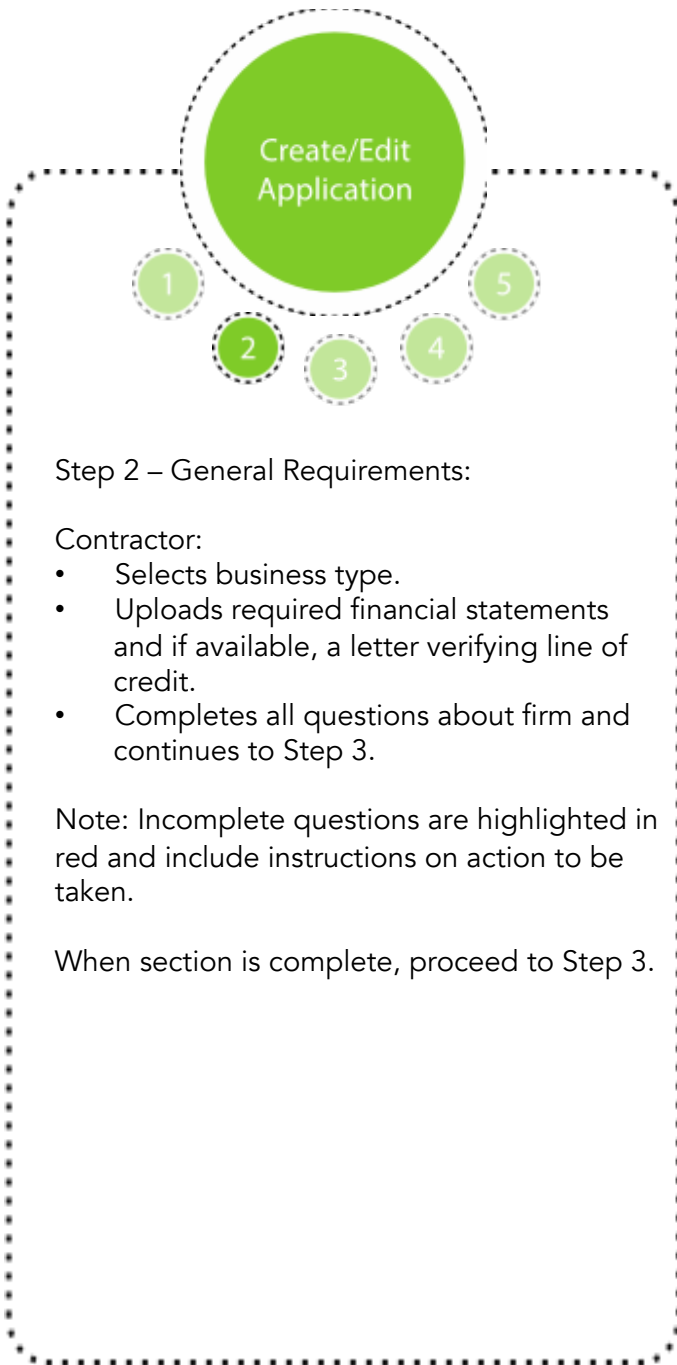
Create/Edit Application

1

2

3

4

5

Step 2 – General Requirements:

Contractor:
• Selects business type.
• Uploads required financial statements and if available, a letter verifying line of credit.
• Completes all questions about firm and continues to Step 3.

Note: Incomplete questions are highlighted in red and include instructions on action to be taken.

When section is complete, proceed to Step 3.